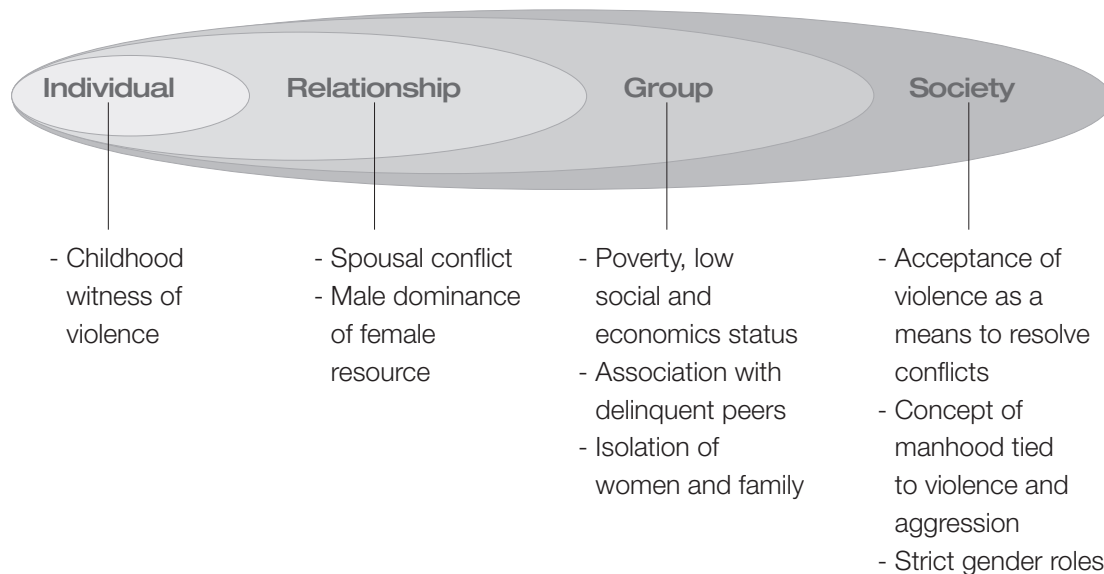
Individual

Relationship

Group

Society

- Childhood witness of violence

- Spousal conflict
- Male dominance of female resource

- Poverty, low social and economics status
- Association with delinquent peers
- Isolation of women and family

- Acceptance of violence as a means to resolve conflicts
- Concept of manhood tied to violence and aggression
- Strict gender roles